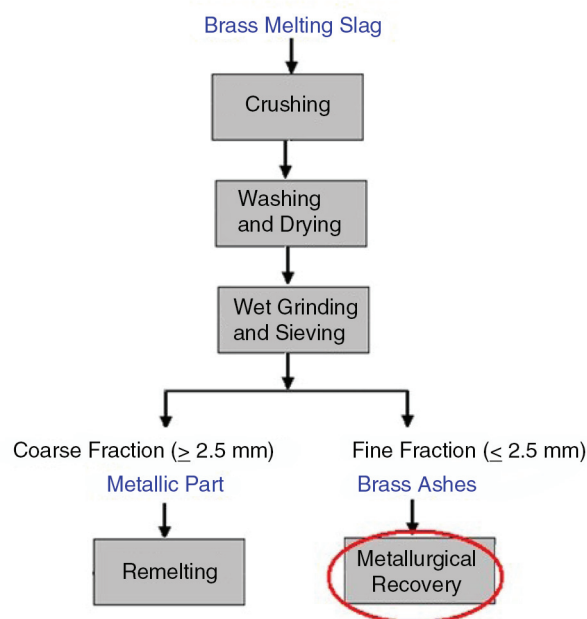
Brass Melting Slag

Crushing

Washing and Drying

Wet Grinding and Sieving

Coarse Fraction ($\geq$ 2.5 mm)

Metallic Part

Remelting

Fine Fraction ($\leq$ 2.5 mm)

Brass Ashes

Metallurgical Recovery